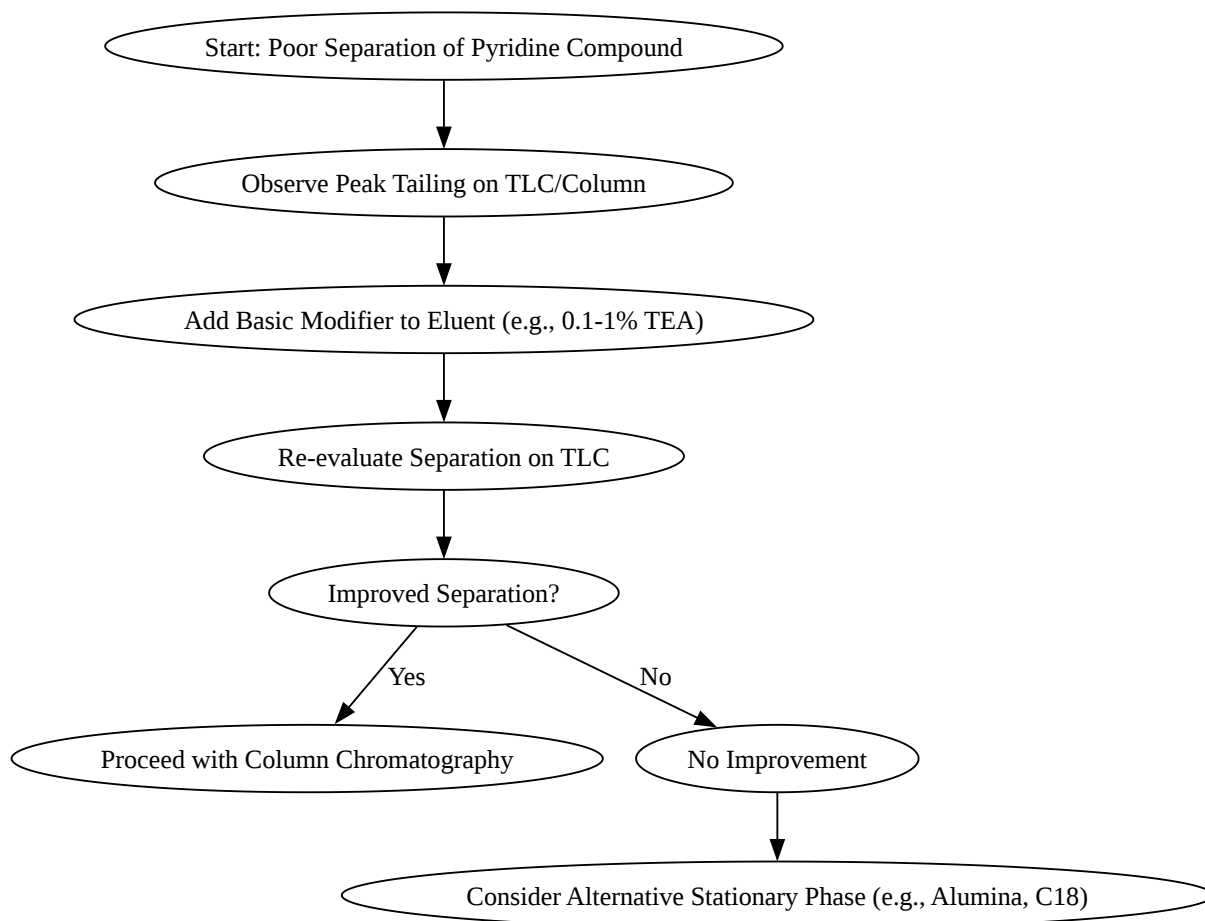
Start: Poor Separation of Pyridine Compound

Observe Peak Tailing on TLC/Column

Add Basic Modifier to Eluent (e.g., 0.1-1% TEA)

Re-evaluate Separation on TLC

Improved Separation?

Yes

No

Proceed with Column Chromatography

No Improvement

Consider Alternative Stationary Phase (e.g., Alumina, C18)